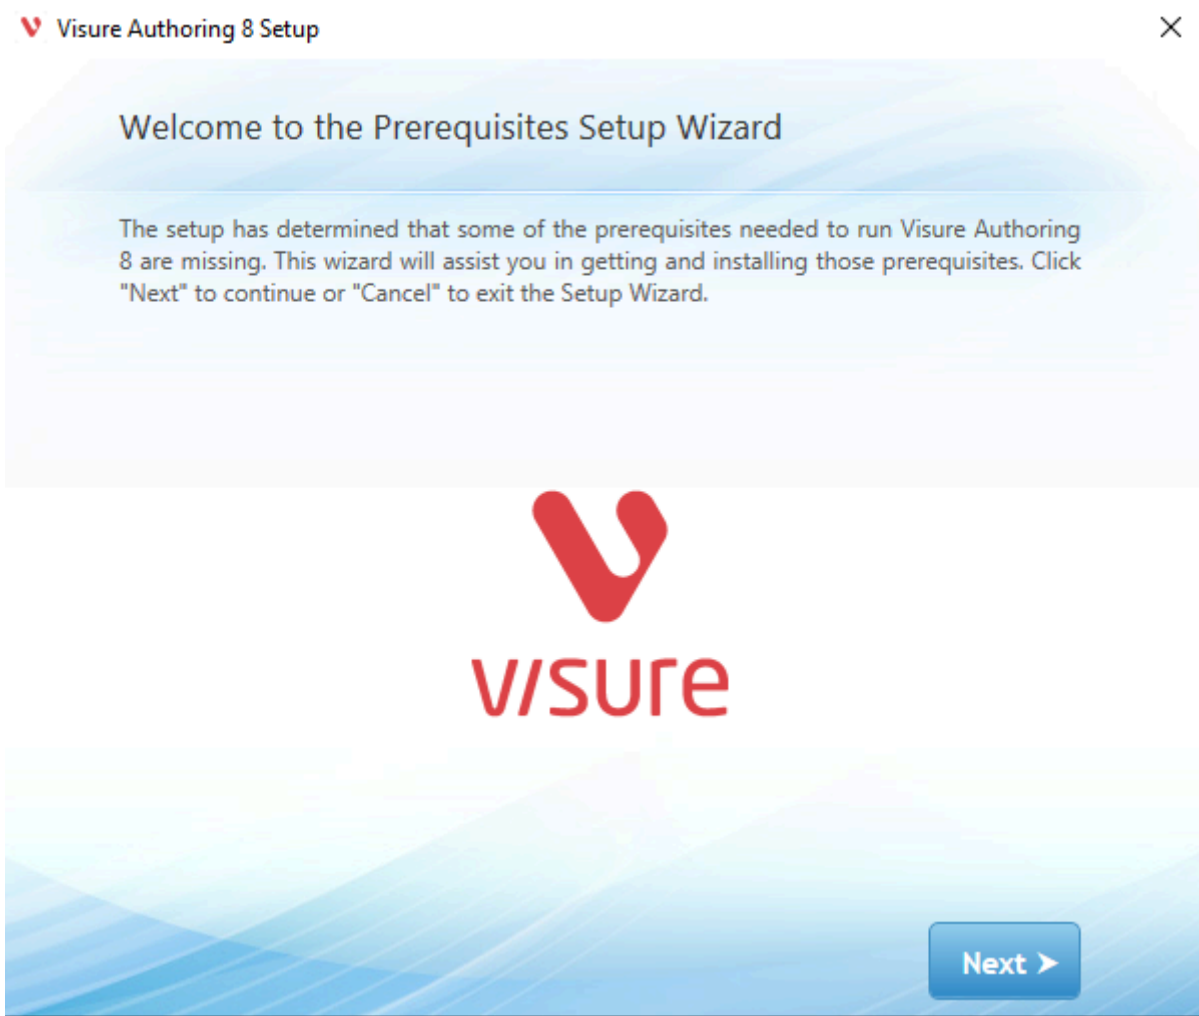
Visure Authoring 8 Setup

Welcome to the Prerequisites Setup Wizard

The setup has determined that some of the prerequisites needed to run Visure Authoring 8 are missing. This wizard will assist you in getting and installing those prerequisites. Click "Next" to continue or "Cancel" to exit the Setup Wizard.

visure

Next